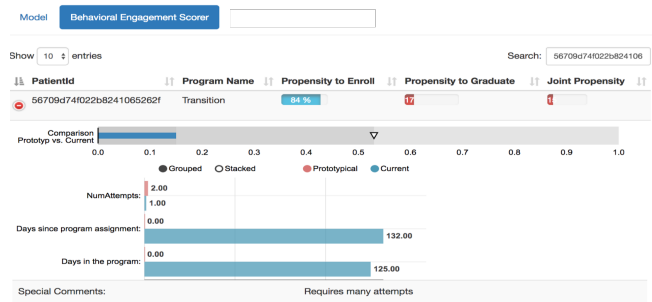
Model Behavioral Engagement Scorer

Show 10 entries

Search: 56709d74f022b824106

| PatientId | Program Name | Propensity to Enroll | Propensity to Graduate | Joint Propensity |
|---|---|---|---|---|
| 56709d74f022b8241065262f | Transition | 84 % | 17 | 1 |

Comparison Prototyp vs. Current

0.0 0.1 0.2 0.3 0.4 0.5 0.6 0.7 0.8 0.9 1.0

Grouped Stacked Prototypical Current

NumAttempts: 2.00 1.00

Days since program assignment: 0.00 132.00

Days in the program: 0.00 125.00

Special Comments: Requires many attempts